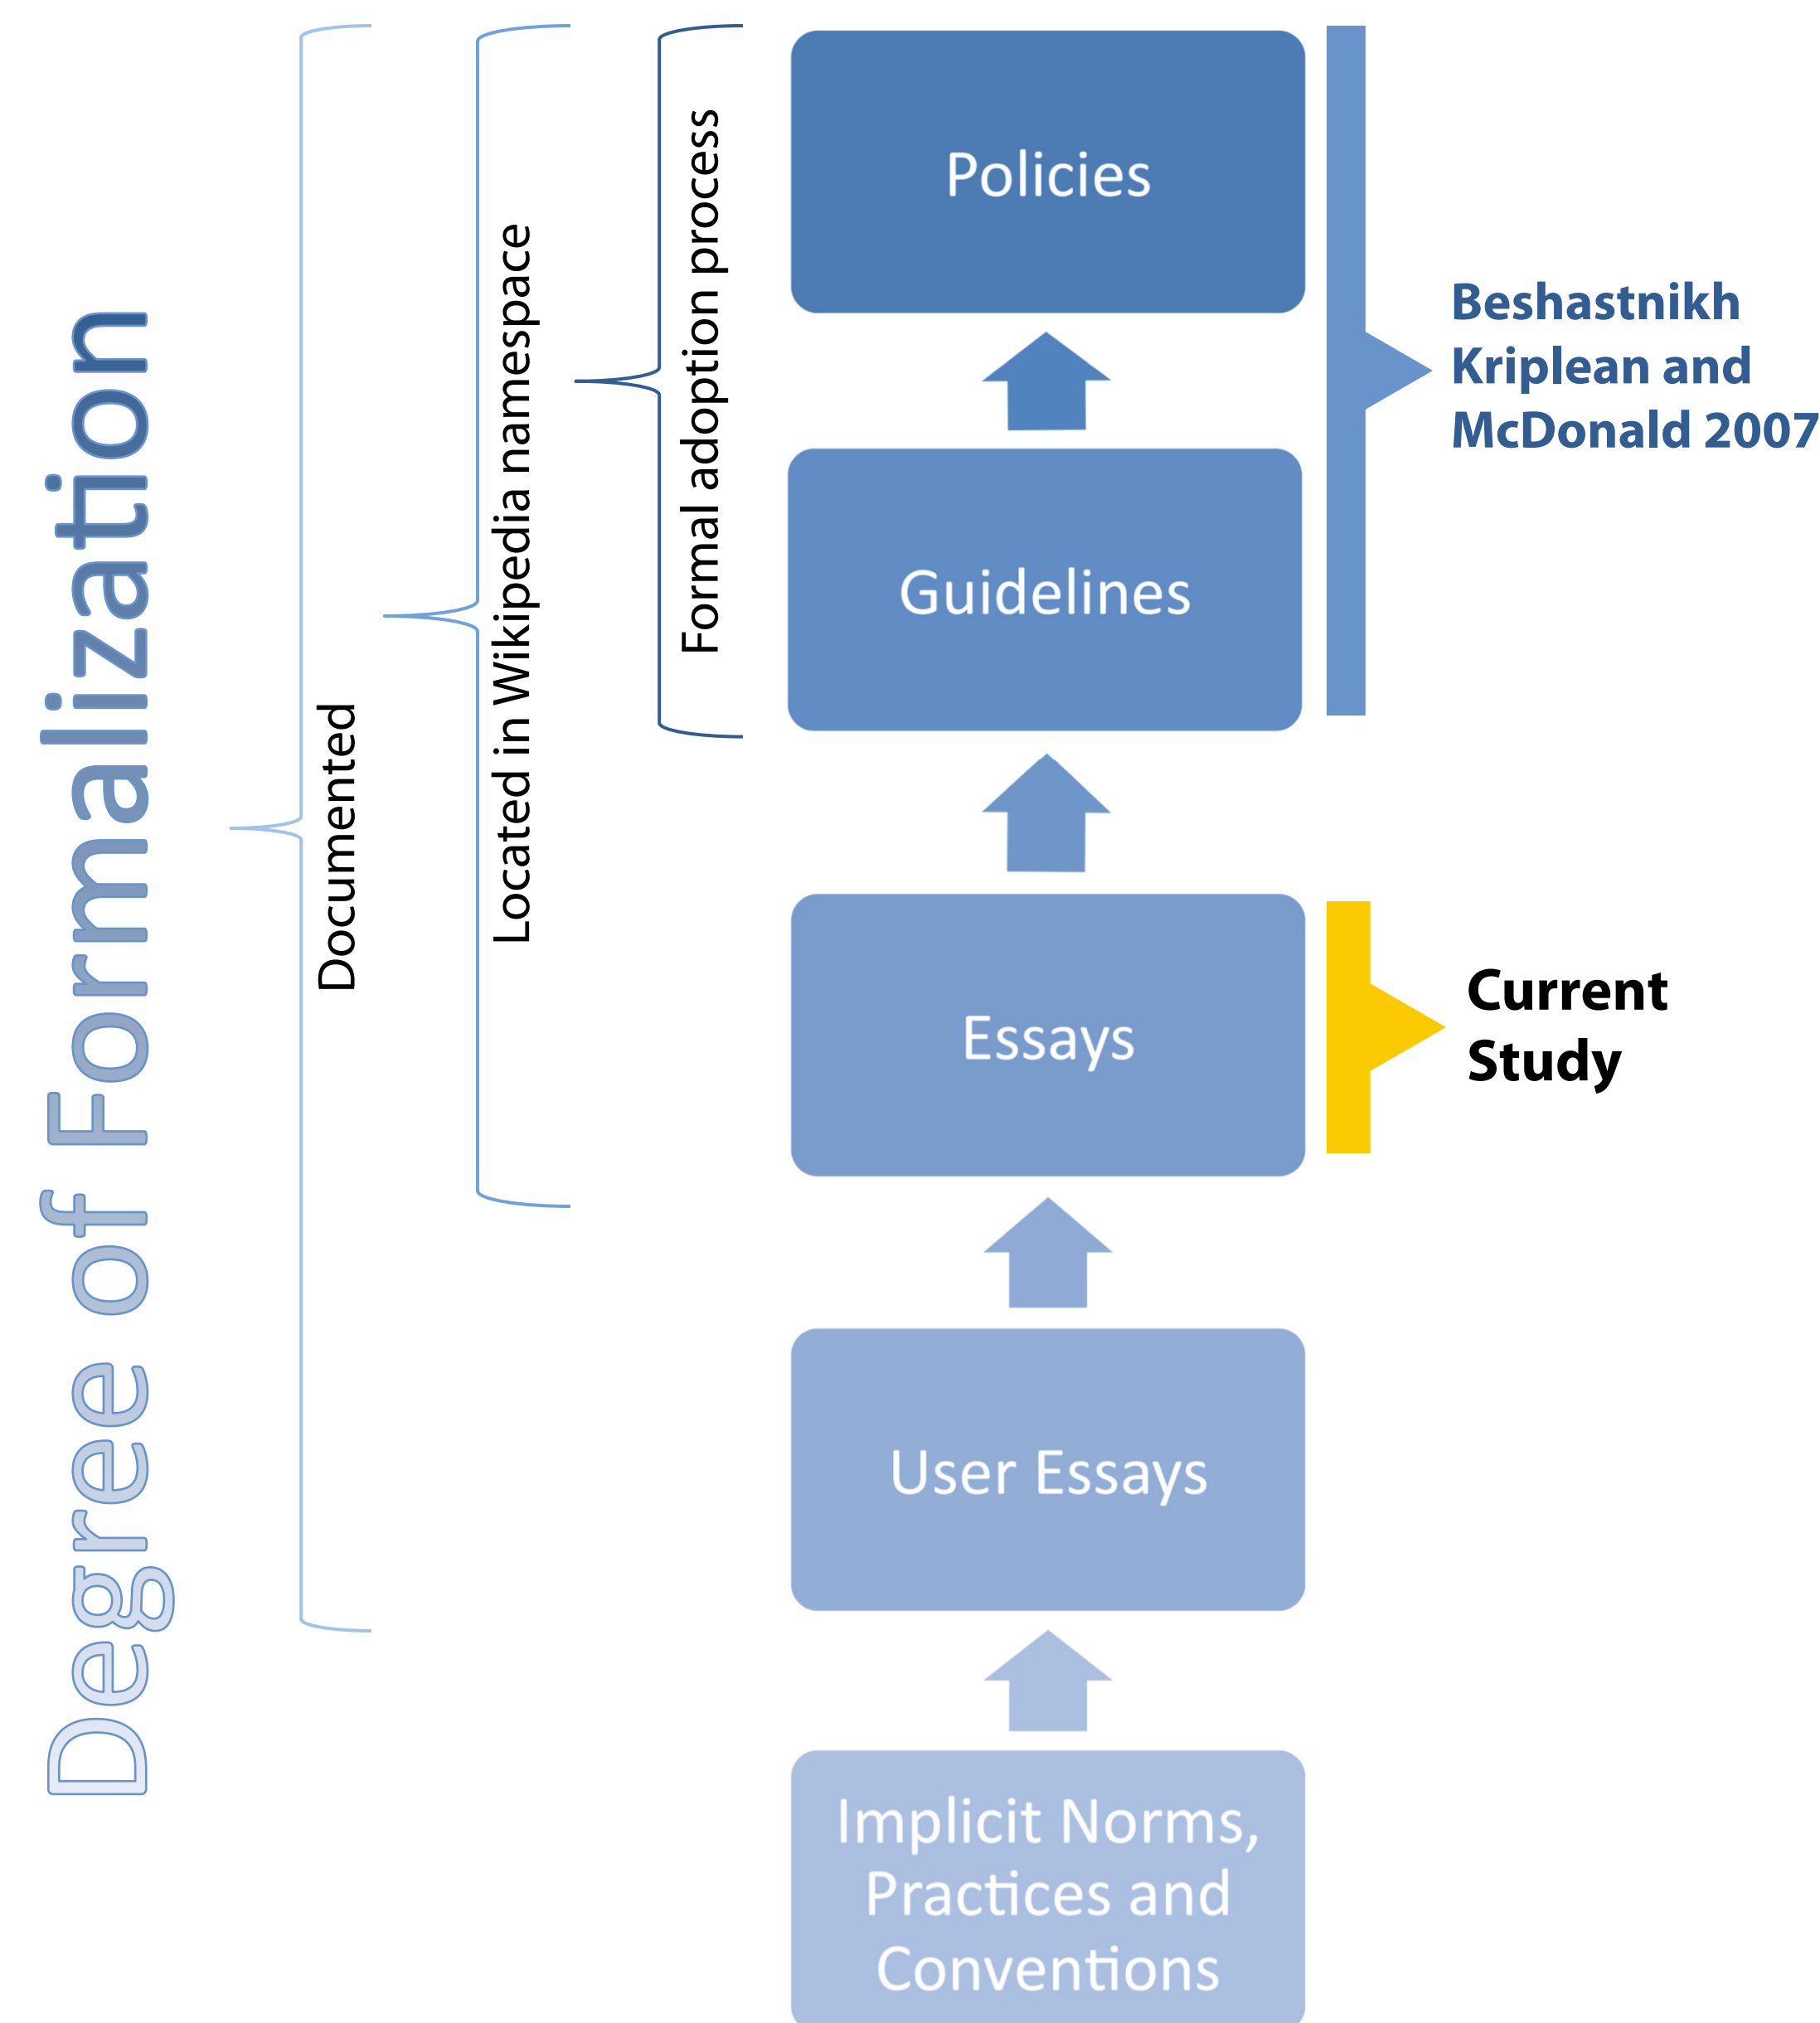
Degree of Formalization

Documented

Located in Wikipedia namespace

Formal adoption process

Policies

Guidelines

Essays

User Essays

Implicit Norms, Practices and Conventions

Beshastnikh Kriplean and McDonald 2007

Current Study